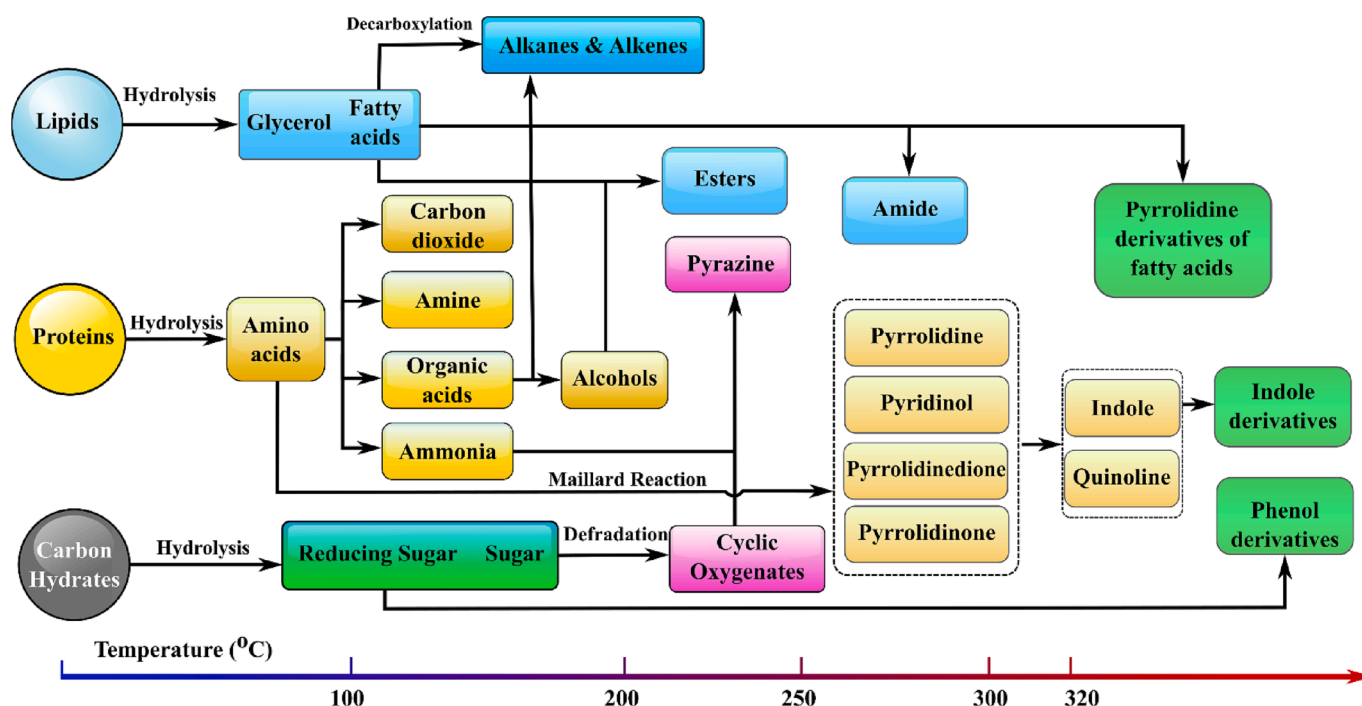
Decarboxylation

Alkanes & Alkenes

Lipids

Hydrolysis

Glycerol Fatty acids

Esters

Amide

Pyrrolidine derivatives of fatty acids

Carbon dioxide

Pyrazine

Amine

Proteins

Hydrolysis

Amino acids

Organic acids

Alcohols

Pyrrolidine

Pyridinol

Indole

Indole derivatives

Ammonia

Pyrrolidinedione

Quinoline

Maillard Reaction

Pyrrolidinone

Phenol derivatives

Carbon Hydrates

Hydrolysis

Reducing Sugar Sugar

Defradation

Cyclic Oxygenates

Temperature ($^0$C)

100

200

250

300

320